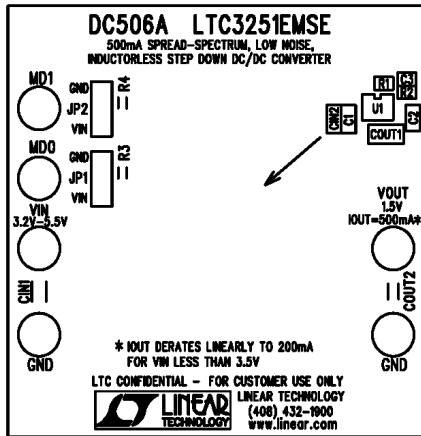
DC506A LTC3251EMSE
500mA SPREAD-SPECTRUM, LOW NOISE, INDUCTORLESS STEP DOWN DC/DC CONVERTER

MD1
GND
JP2
VIN
R4

MD0
GND
JP1
VIN
R3

R1
R2
C3
U1
CIN2
C1
C2
COUT1

VIN
3.2V-5.5V

CIN1

GND

VOUT
1.5V
IOUT=500mA*

COUT2

GND

* IOUT DERATES LINEARLY TO 200mA
FOR VIN LESS THAN 3.5V

LTC CONFIDENTIAL - FOR CUSTOMER USE ONLY

LINEAR TECHNOLOGY

LINEAR TECHNOLOGY
(408) 432-1900
www.linear.com